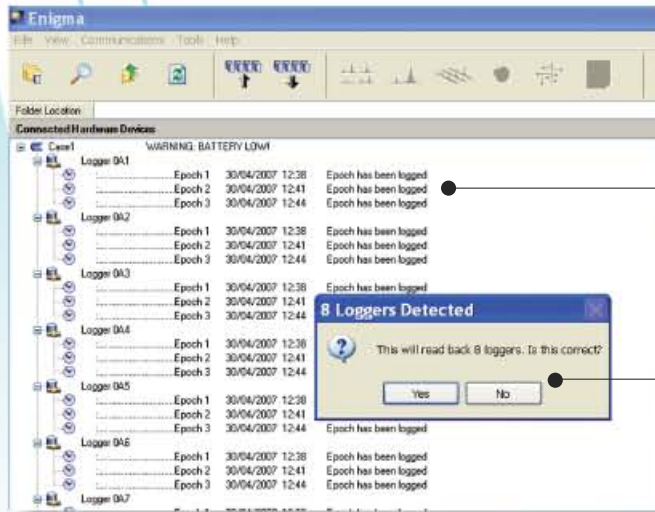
Enigma

File View Communications Tools Help

Folder Location

Connected Hardware Devices

Case1 WARNING: BATTERY LOW!

Logger 0A1
Epoch 1 30/04/2007 12:38 Epoch has been logged
Epoch 2 30/04/2007 12:41 Epoch has been logged
Epoch 3 30/04/2007 12:44 Epoch has been logged

Logger 0A2
Epoch 1 30/04/2007 12:38 Epoch has been logged
Epoch 2 30/04/2007 12:41 Epoch has been logged
Epoch 3 30/04/2007 12:44 Epoch has been logged

Logger 0A3
Epoch 1 30/04/2007 12:38 Epoch has been logged
Epoch 2 30/04/2007 12:41
Epoch 3 30/04/2007 12:44

Logger 0A4
Epoch 1 30/04/2007 12:38
Epoch 2 30/04/2007 12:41
Epoch 3 30/04/2007 12:44

Logger 0A5
Epoch 1 30/04/2007 12:38
Epoch 2 30/04/2007 12:41
Epoch 3 30/04/2007 12:44 Epoch has been logged

Logger 0A6
Epoch 1 30/04/2007 12:38 Epoch has been logged
Epoch 2 30/04/2007 12:41 Epoch has been logged
Epoch 3 30/04/2007 12:44 Epoch has been logged

Logger 0A7

8 Loggers Detected

This will read back 8 loggers. Is this correct?

Yes No